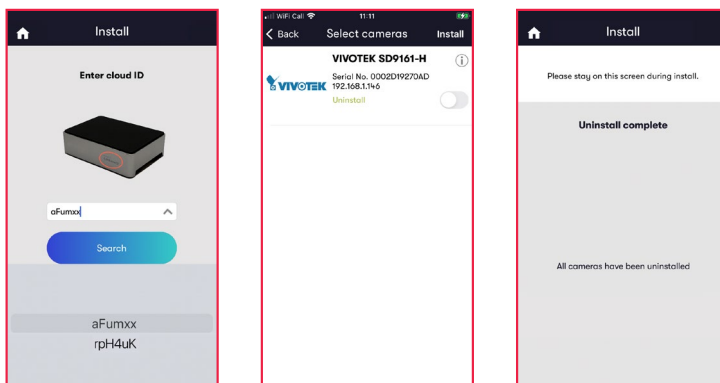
Install

Enter cloud ID

aFumxx

Search

aFumxx

rpH4uK

WiFi Call 11:11

Back Select cameras Install

VIVOTEK SD9161-H

VIVOTEK

Serial No. 0002D19270AD

192.168.1.146

Uninstall

Install

Please stay on this screen during install.

Uninstall complete

All cameras have been uninstalled